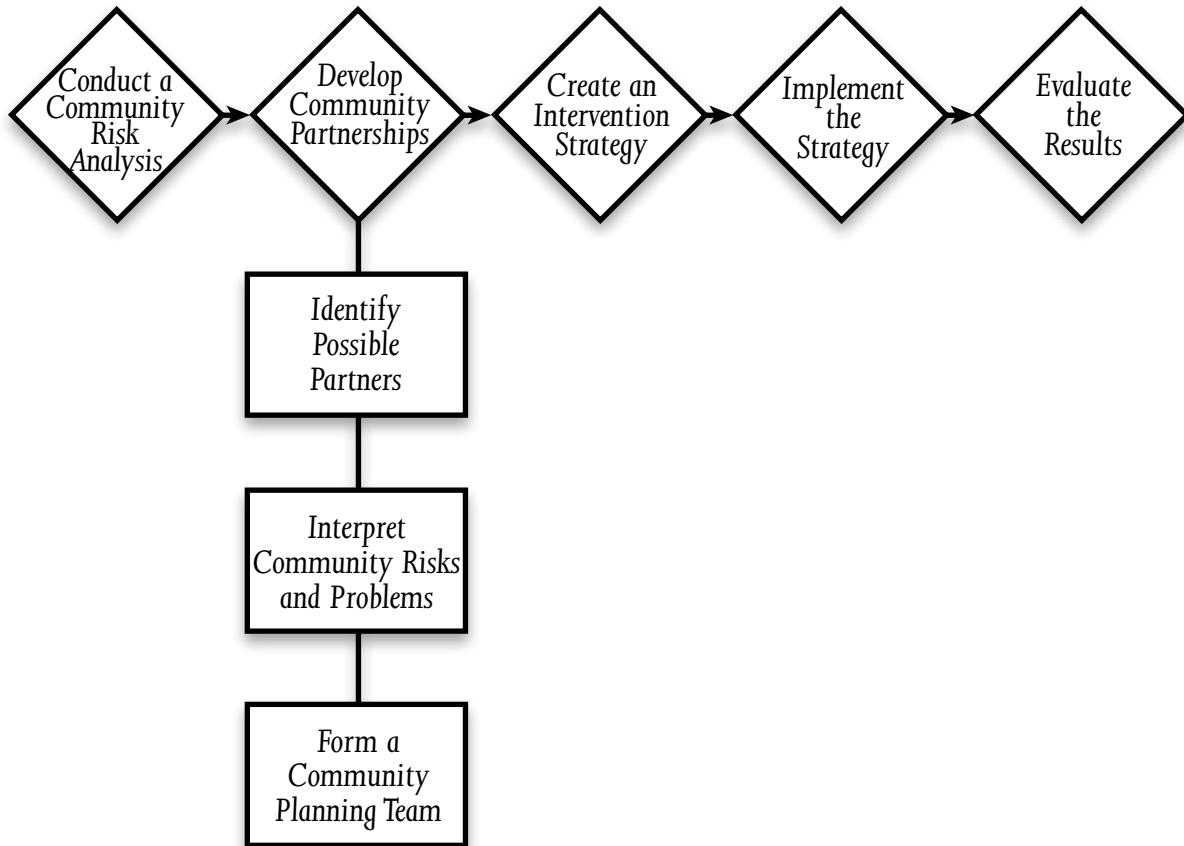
Conduct a Community Risk Analysis

Develop Community Partnerships

Create an Intervention Strategy

Implement the Strategy

Evaluate the Results

Identify Possible Partners

Interpret Community Risks and Problems

Form a Community Planning Team